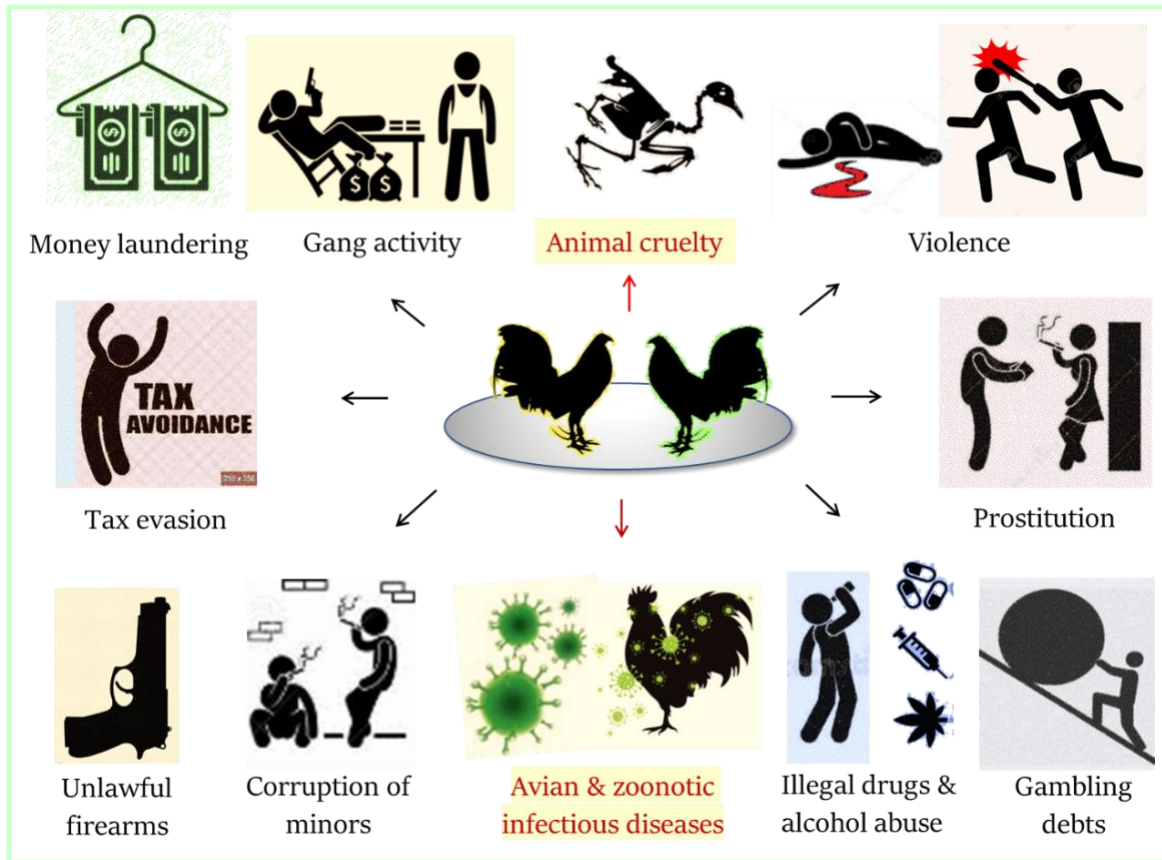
Money laundering

Gang activity

Animal cruelty

Violence

TAX AVOIDANCE

Tax evasion

Prostitution

Unlawful firearms

Corruption of minors

Avian & zoonotic infectious diseases

Illegal drugs & alcohol abuse

Gambling debts